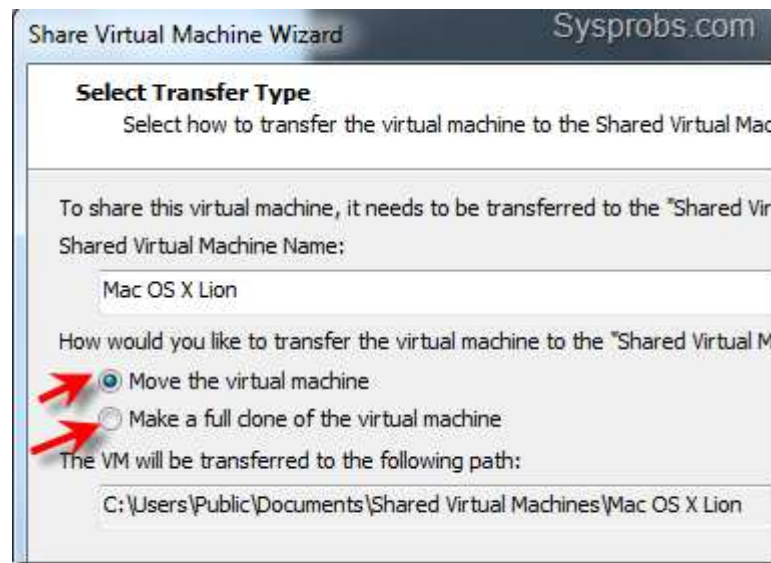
Share Virtual Machine Wizard

Sysprobs.com

Select Transfer Type

Select how to transfer the virtual machine to the Shared Virtual Mac

To share this virtual machine, it needs to be transferred to the "Shared Vir

Shared Virtual Machine Name:

Mac OS X Lion

How would you like to transfer the virtual machine to the "Shared Virtual M

Move the virtual machine

Make a full clone of the virtual machine

The VM will be transferred to the following path:

C:\Users\Public\Documents\Shared Virtual Machines\Mac OS X Lion